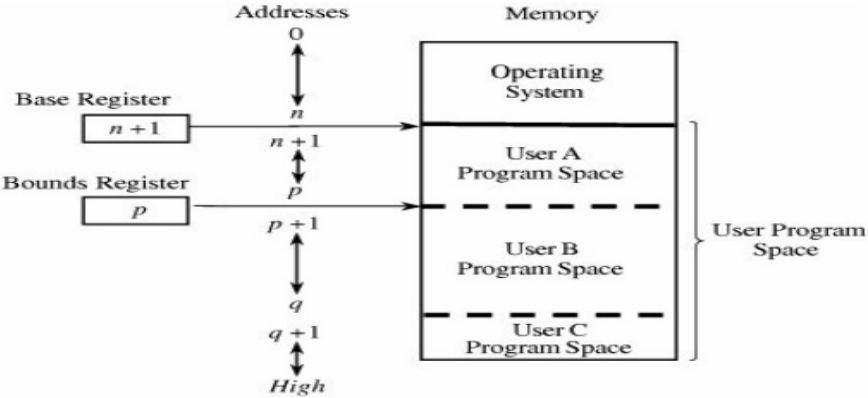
Addresses

Memory

0

Operating System

Base Register

$n+1$

$n$

$n+1$

User A Program Space

Bounds Register

$p$

$p$

$p+1$

User B Program Space

User Program Space

$q$

$q+1$

User C Program Space

High